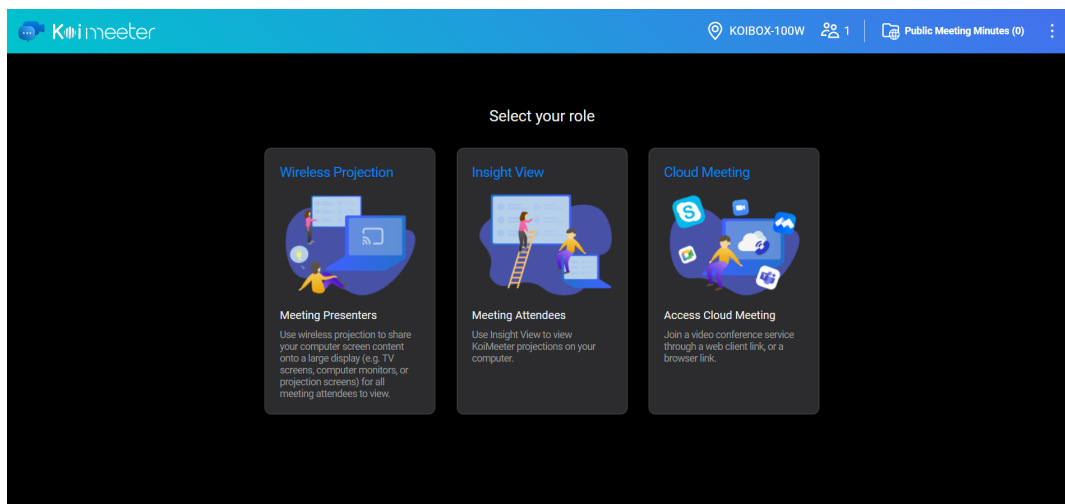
Koimeeter

KOIBOX-100W 1 Public Meeting Minutes (0)

Select your role

Wireless Projection

Meeting Presenters

Use wireless projection to share your computer screen content onto a large display (e.g. TV screens, computer monitors, or projection screens) for all meeting attendees to view.

Insight View

Meeting Attendees

Use Insight View to view KoiMeeter projections on your computer.

Cloud Meeting

Access Cloud Meeting

Join a video conference service through a web client link, or a browser link.